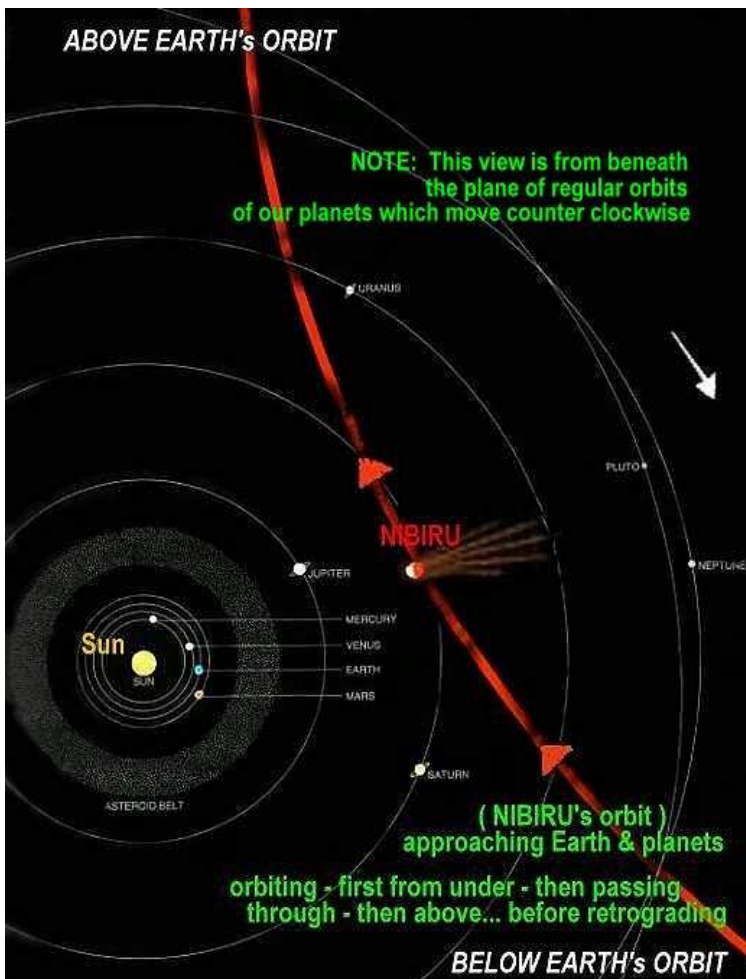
ABOVE EARTH's ORBIT

NOTE: This view is from beneath the plane of regular orbits of our planets which move counter clockwise

URANUS

PLUTO

NIBIRU

NEPTUNE

JUPITER

MERCURY

VENUS

Sun

SUN

EARTH

MARS

SATURN

ASTEROID BELT

( NIBIRU's orbit ) approaching Earth & planets

orbiting - first from under - then passing through - then above... before retrograding

BELOW EARTH's ORBIT